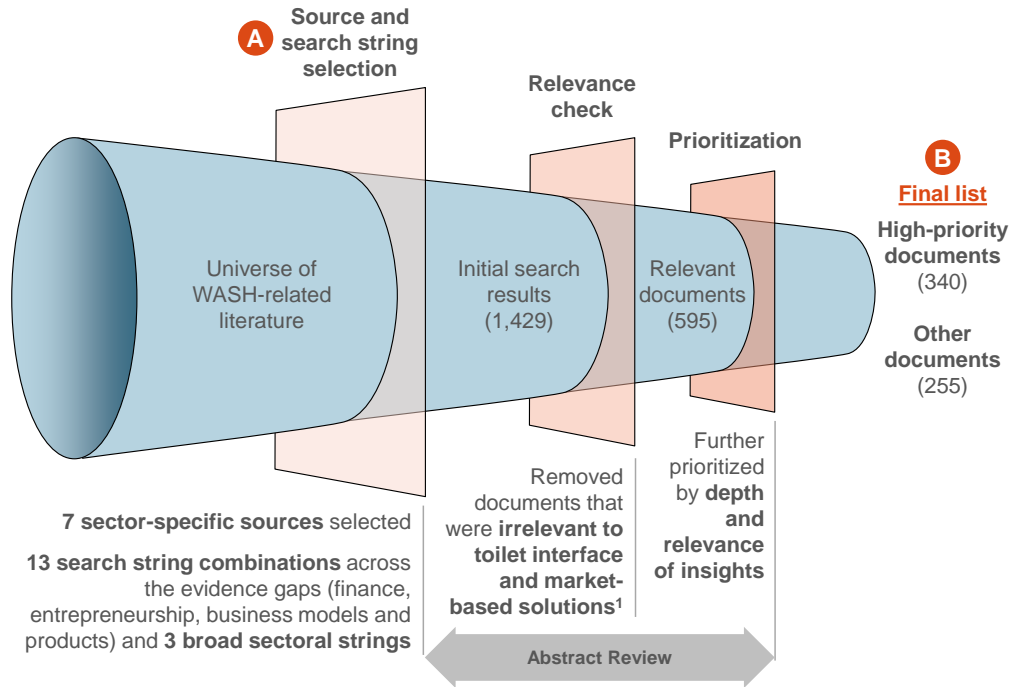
A Source and search string selection

Relevance check

Prioritization

B Final list

High-priority documents (340)

Other documents (255)

Universe of WASH-related literature

Initial search results (1,429)

Relevant documents (595)

7 sector-specific sources selected

13 search string combinations across the evidence gaps (finance, entrepreneurship, business models and products) and 3 broad sectoral strings

Removed documents that were irrelevant to toilet interface and market-based solutions$^1$

Further prioritized by depth and relevance of insights

Abstract Review